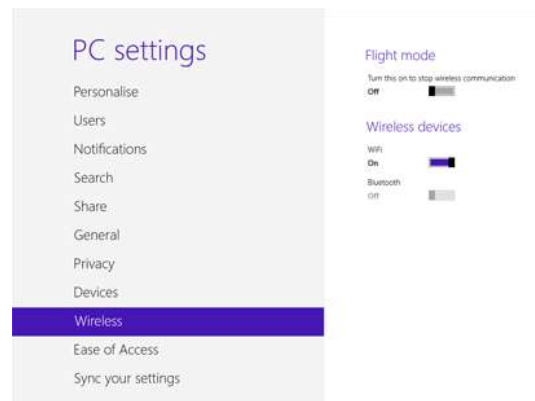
PC settings

Personalise

Users

Notifications

Search

Share

General

Privacy

Devices

Wireless

Ease of Access

Sync your settings

Flight mode

Turn this on to stop wireless communication

Off

Wireless devices

WiFi

On

Bluetooth

Off